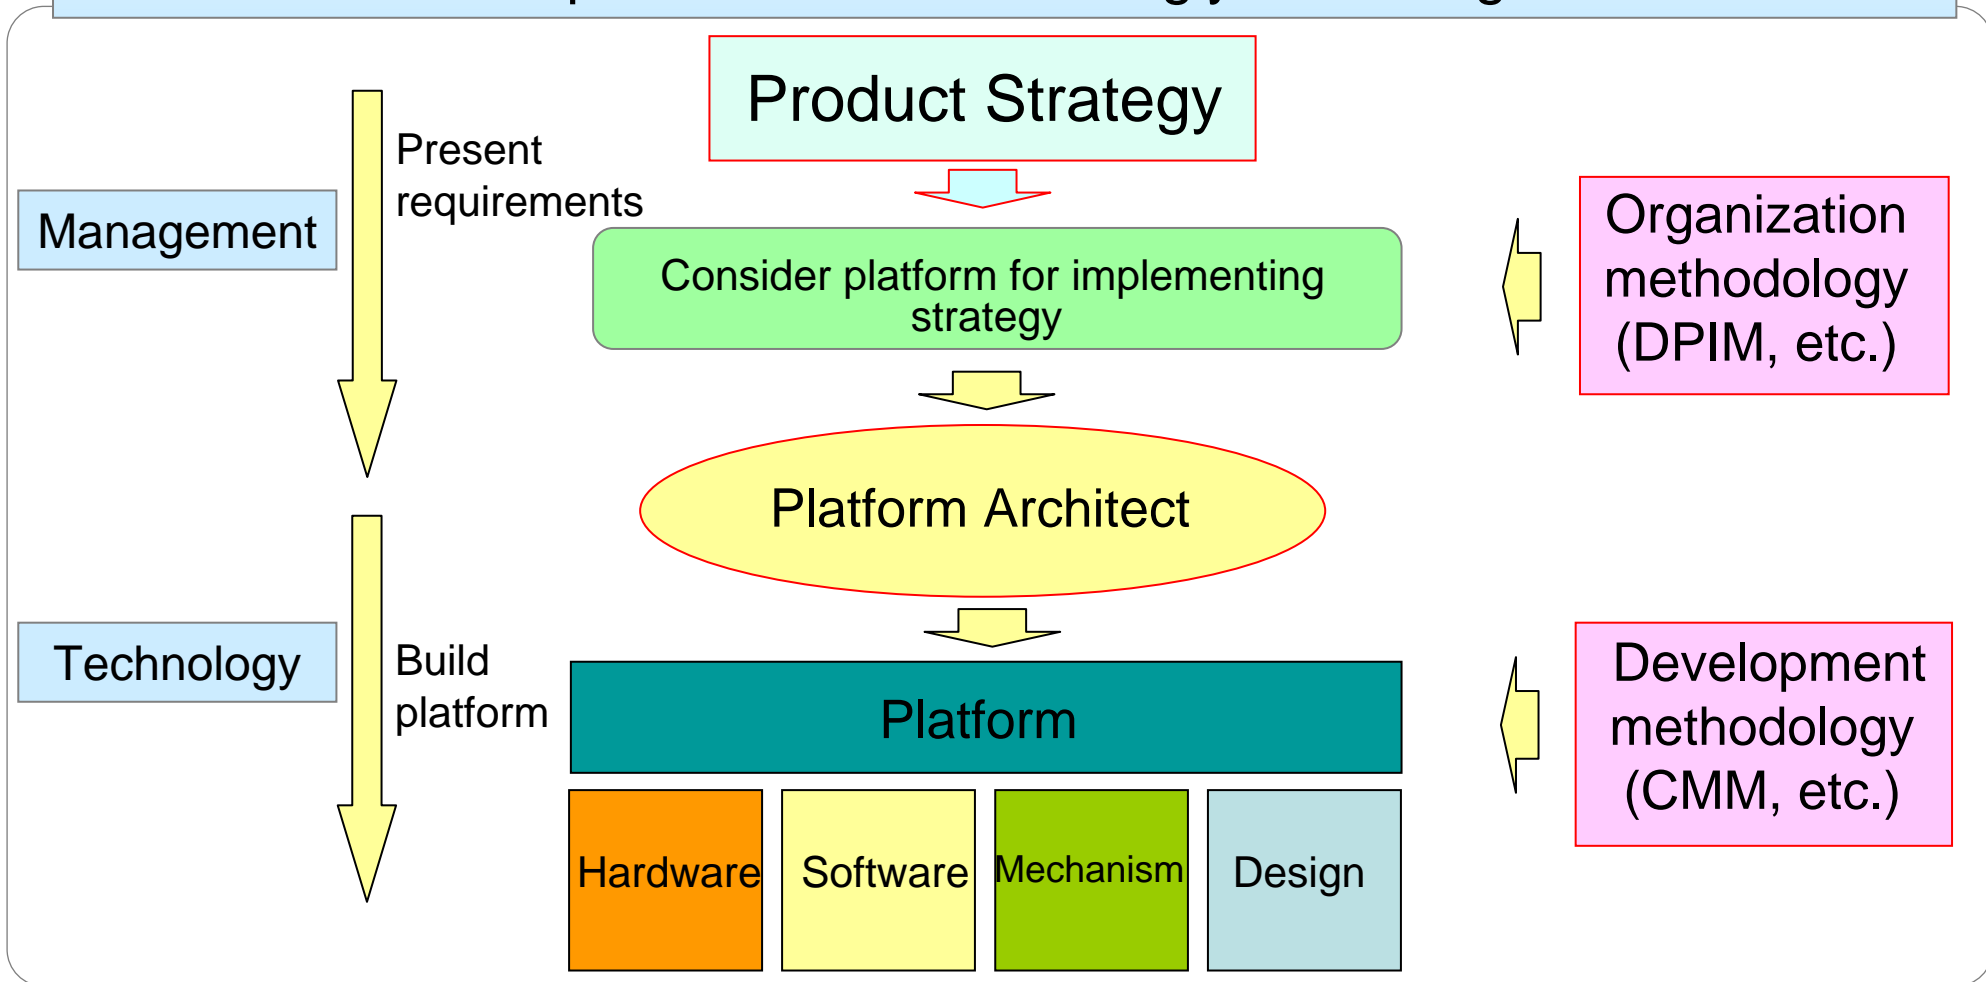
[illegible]

Product Strategy

Management

Present requirements

Consider platform for implementing strategy

Organization methodology (DPIM, etc.)

Platform Architect

Technology

Build platform

Platform

Development methodology (CMM, etc.)

Hardware

Software

Mechanism

Design